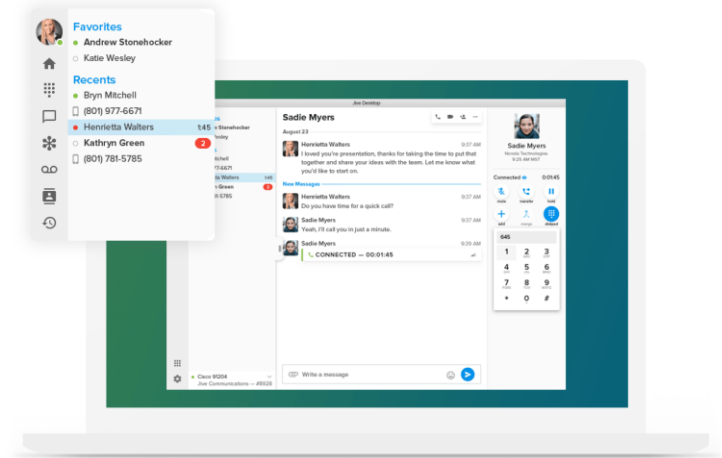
Favorites
Andrew Stonehocker
Katie Wesley
Recents
Bryn Mitchell
(801) 977-6671
Henrietta Walters 1:45
Kathryn Green 2
(801) 781-5785

Jive Desktop

Stonehocker
Wesley
itchell
-6671
e Walters 1:45
n Green 2
-5785

Sadie Myers
August 23
Henrietta Walters 9:37 AM
I loved you're presentation, thanks for taking the time to put that together and share your ideas with the team. Let me know what you'd like to start on.
New Messages
Henrietta Walters 9:37 AM
Do you have time for a quick call?
Sadie Myers 9:37 AM
Yeah, I'll call you in just a minute.
Sadie Myers 9:39 AM
CONNECTED — 00:01:45

Write a message

Cisco 9120
Jive Communications — #9926

Sadie Myers
Novato Technologies
9:25 AM MST
Connected 0:01:45
mute
transfer
hold
add
merge
dialpad
645
1
2 ABC
3 DEF
4 GHI
5 JKL
6 MNO
7 PQRS
8 TUV
9 WXYZ
*
0
#